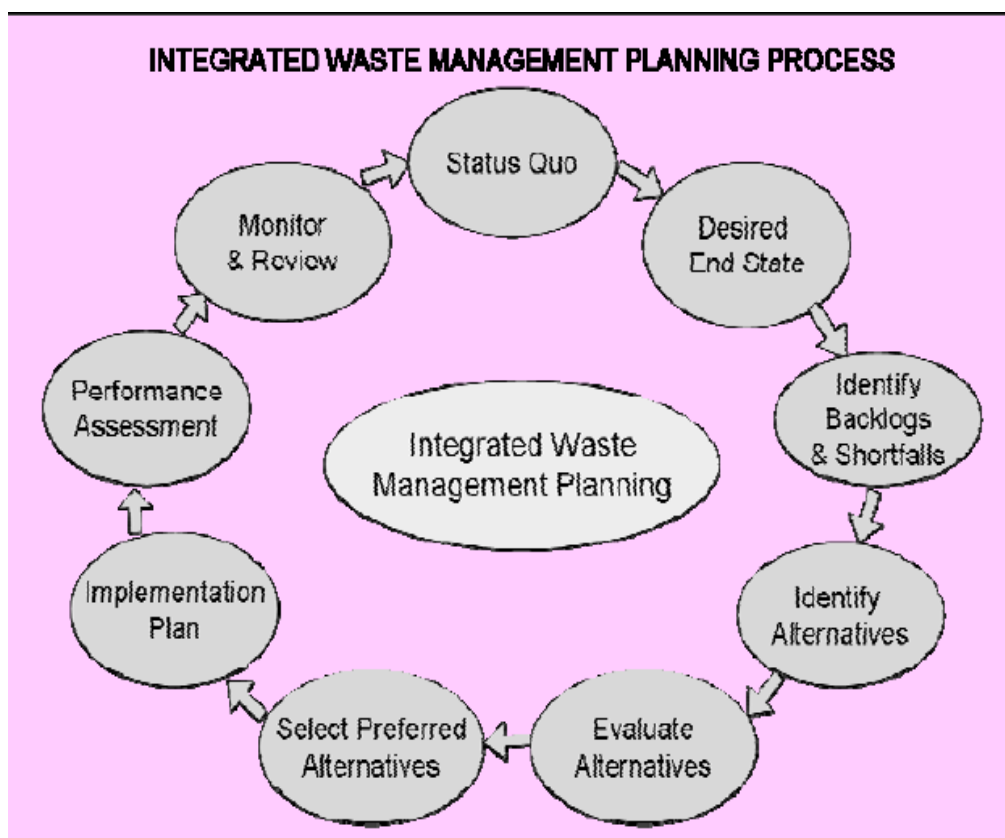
INTEGRATED WASTE MANAGEMENT PLANNING PROCESS

Status Quo

Desired End State

Identify Backlogs & Shortfalls

Identify Alternatives

Evaluate Alternatives

Select Preferred Alternatives

Implementation Plan

Performance Assessment

Monitor & Review

Integrated Waste Management Planning